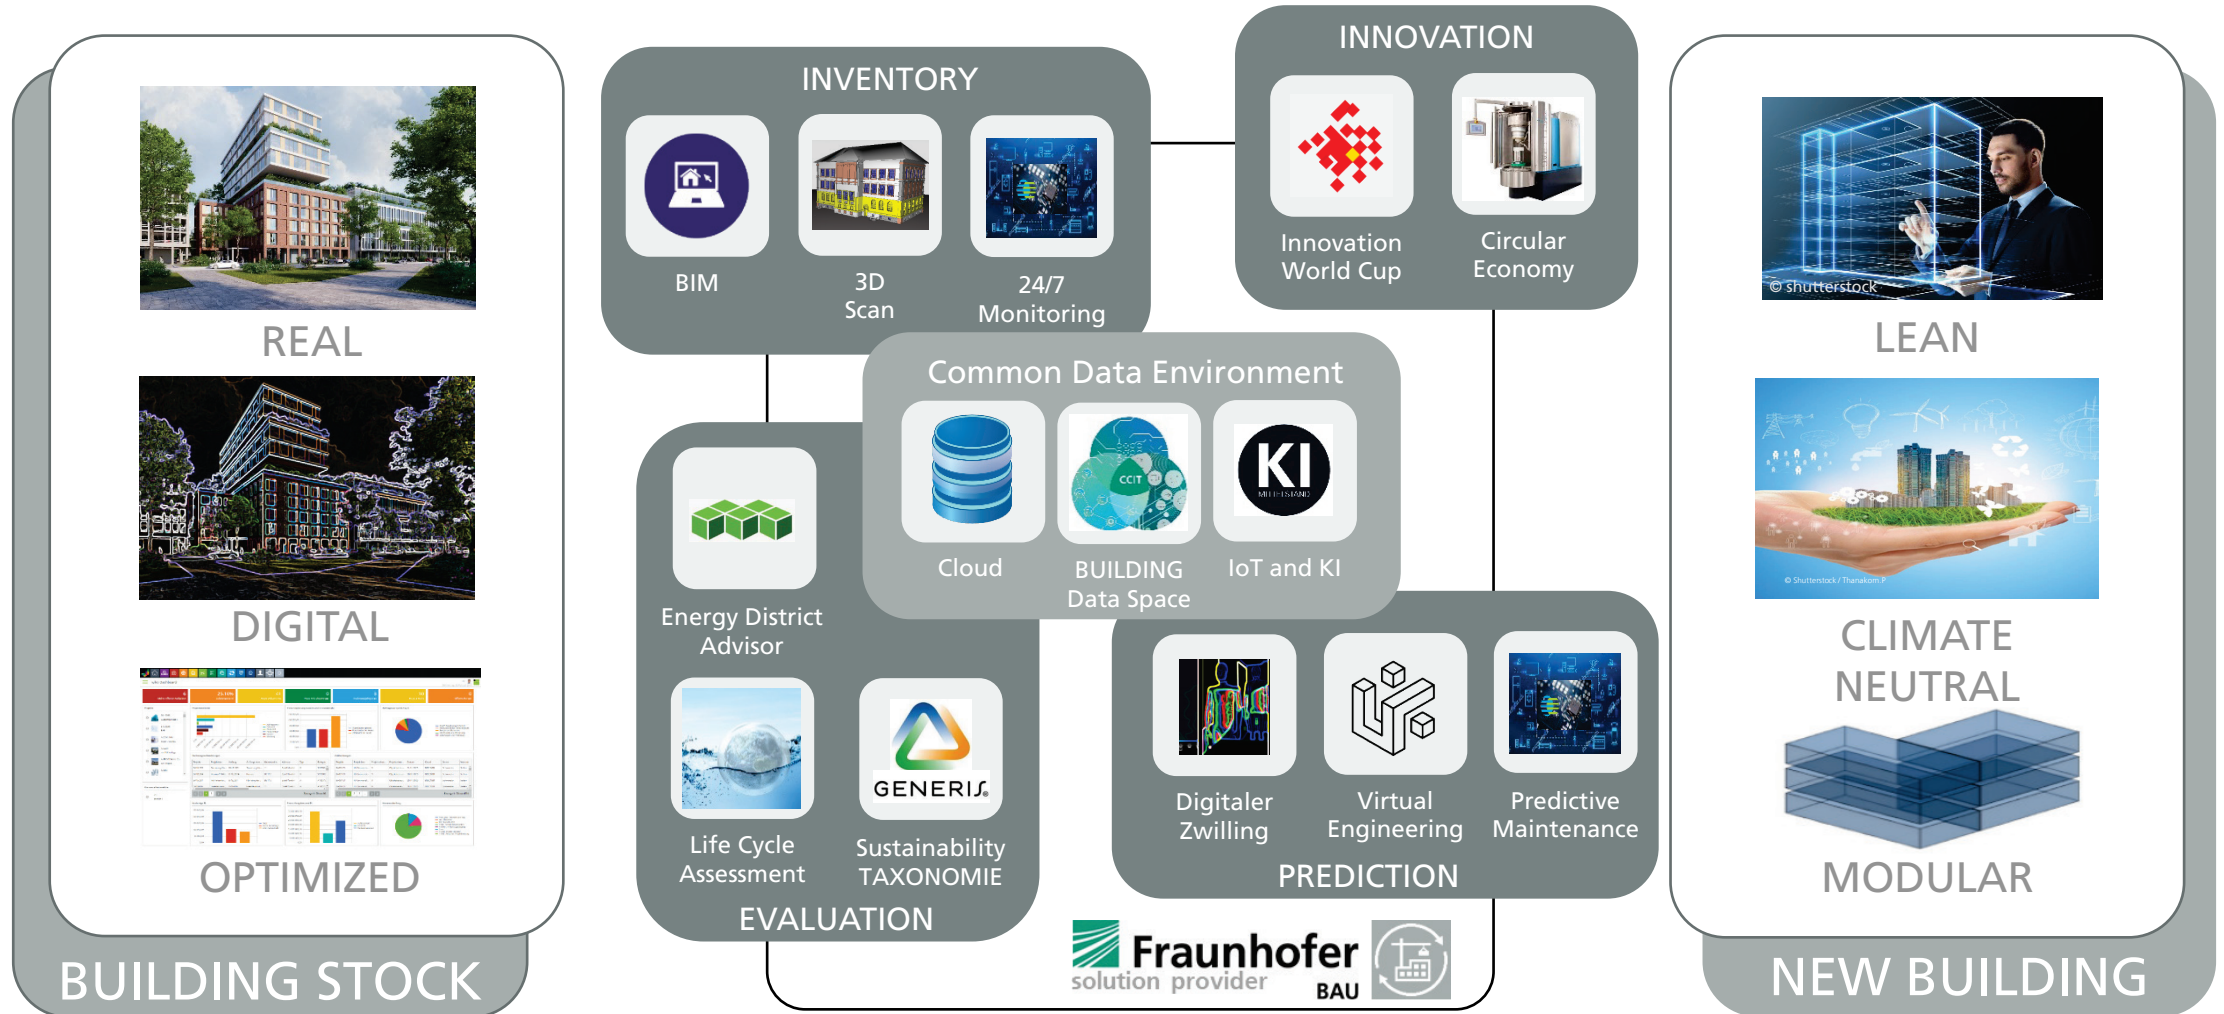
REAL

DIGITAL

OPTIMIZED

BUILDING STOCK

INVENTORY

BIM

3D Scan

24/7 Monitoring

INNOVATION

Innovation World Cup

Circular Economy

Common Data Environment

Cloud

CCIT

BUILDING Data Space

KI MITTELSTAND

IoT and KI

Energy District Advisor

Life Cycle Assessment

GENERIS

Sustainability TAXONOMIE

EVALUATION

Digitaler Zwilling

Virtual Engineering

Predictive Maintenance

PREDICTION

Fraunhofer solution provider BAU

© shutterstock

LEAN

© Shutterstock / Thanakom.P

CLIMATE NEUTRAL

MODULAR

NEW BUILDING